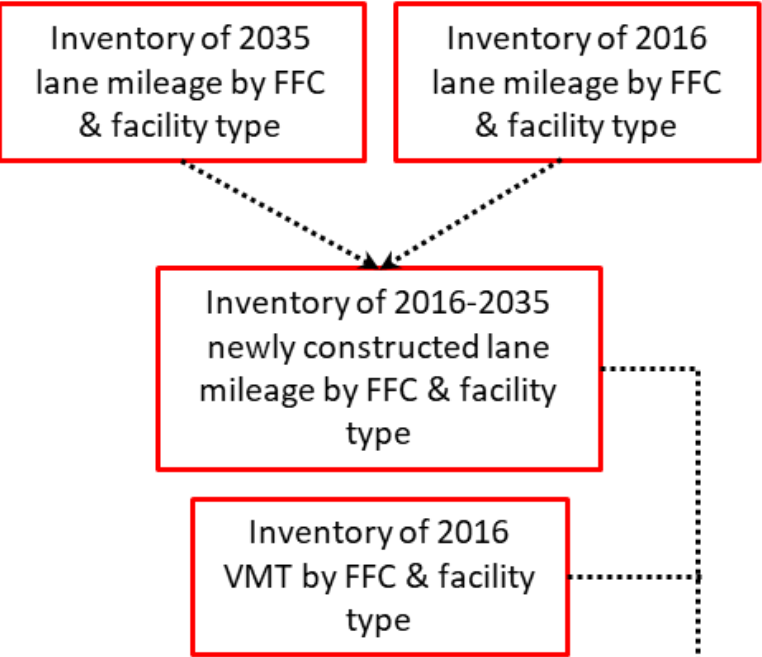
Inventory of 2035 lane mileage by FFC & facility type

Inventory of 2016 lane mileage by FFC & facility type

Inventory of 2016-2035 newly constructed lane mileage by FFC & facility type

Inventory of 2016 VMT by FFC & facility type